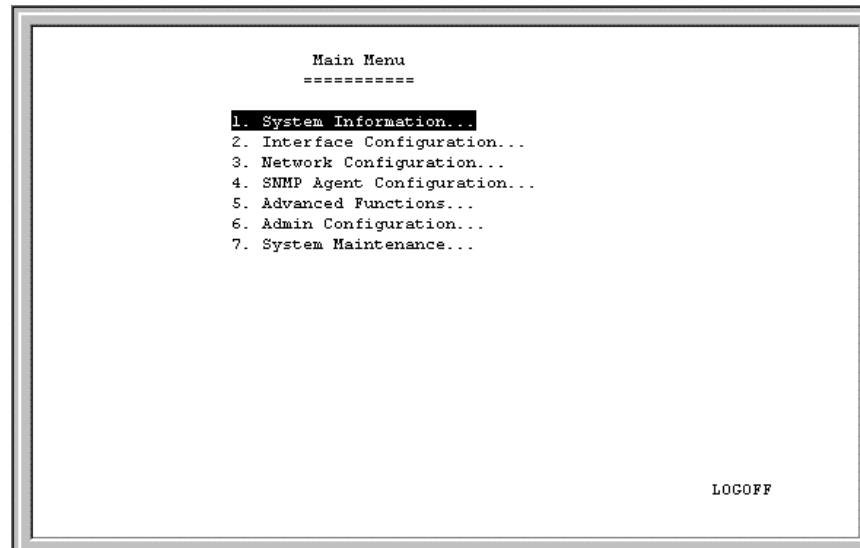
Main Menu
===========

1. System Information...
2. Interface Configuration...
3. Network Configuration...
4. SNMP Agent Configuration...
5. Advanced Functions...
6. Admin Configuration...
7. System Maintenance...

LOGOFF